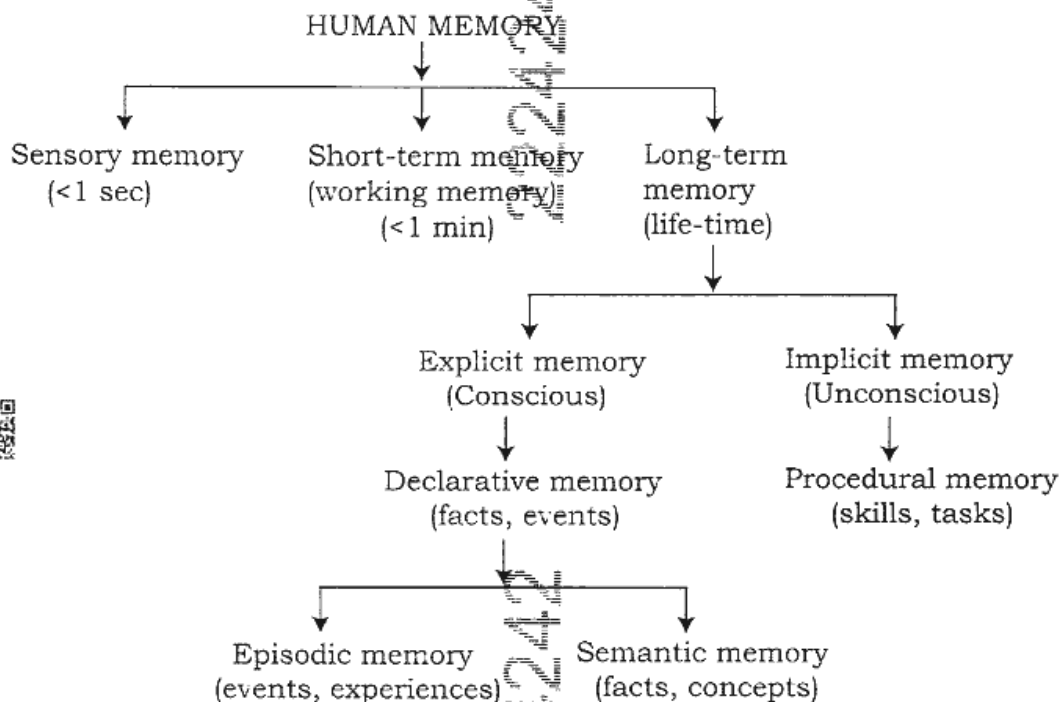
HUMAN MEMORY

Sensory memory (<1 sec)

Short-term memory (working memory) (<1 min)

Long-term memory (life-time)

Explicit memory (Conscious)

Implicit memory (Unconscious)

Declarative memory (facts, events)

Procedural memory (skills, tasks)

Episodic memory (events, experiences)

Semantic memory (facts, concepts)